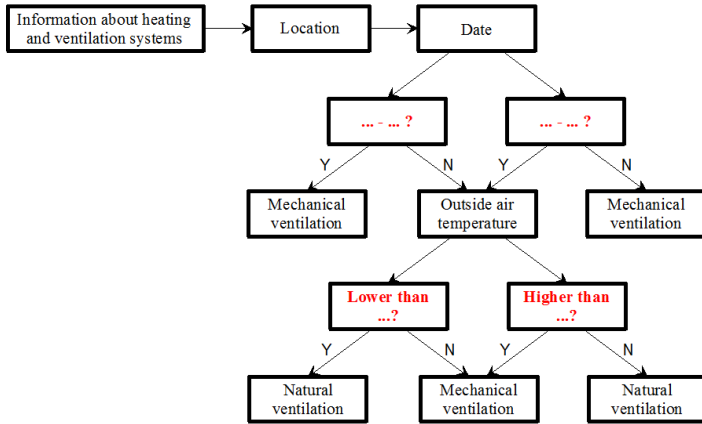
Information about heating and ventilation systems

Location

Date

... - ... ?

... - ... ?

Y

N

Y

N

Mechanical ventilation

Outside air temperature

Mechanical ventilation

Lower than ...?

Higher than ...?

Y

N

Y

N

Natural ventilation

Mechanical ventilation

Natural ventilation